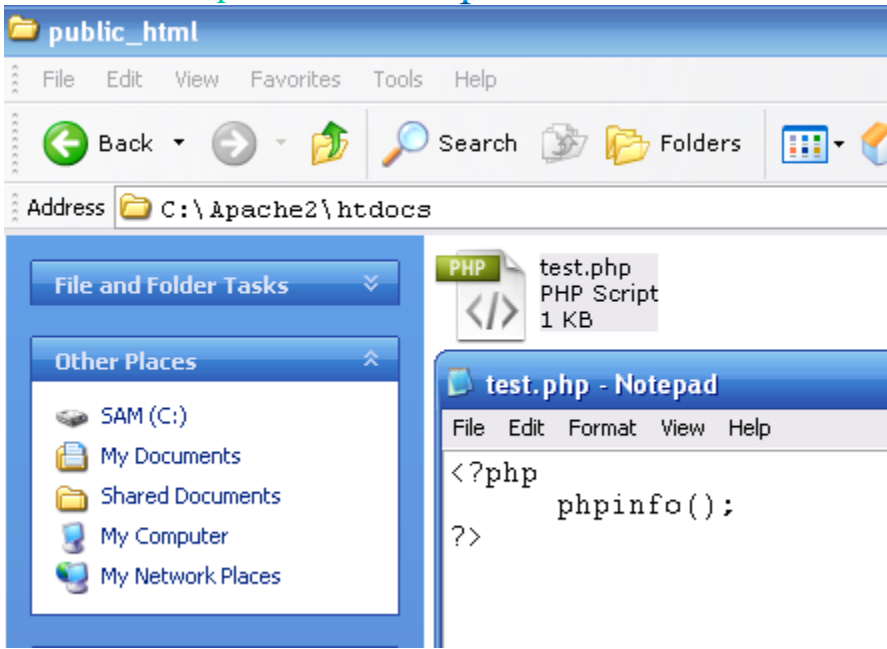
public_html

File Edit View Favorites Tools Help

Back Search Folders

Address C:\Apache2\htdocs

File and Folder Tasks

Other Places

SAM (C:)
My Documents
Shared Documents
My Computer
My Network Places

PHP
test.php
PHP Script
1 KB

test.php - Notepad

File Edit Format View Help

<?php
phpinfo();
?>